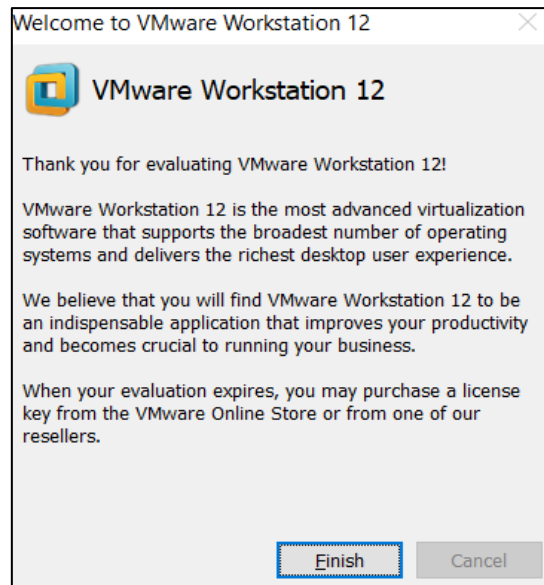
Welcome to VMware Workstation 12

VMware Workstation 12

Thank you for evaluating VMware Workstation 12!

VMware Workstation 12 is the most advanced virtualization software that supports the broadest number of operating systems and delivers the richest desktop user experience.

We believe that you will find VMware Workstation 12 to be an indispensable application that improves your productivity and becomes crucial to running your business.

When your evaluation expires, you may purchase a license key from the VMware Online Store or from one of our resellers.

Finish

Cancel